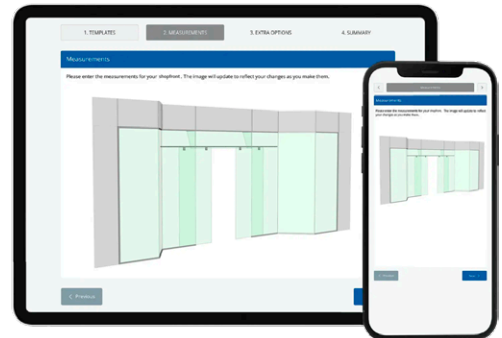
1. TEMPLATES
2. MEASUREMENTS
3. EXTRA OPTIONS
4. SUMMARY

Measurements

Please enter the measurements for your shopfront . The image will update to reflect your changes as you make them.

< Previous

Measurements

Measurements

Please enter the measurements for your shopfront. The image will update to reflect your changes as you make them.

< Previous

Next